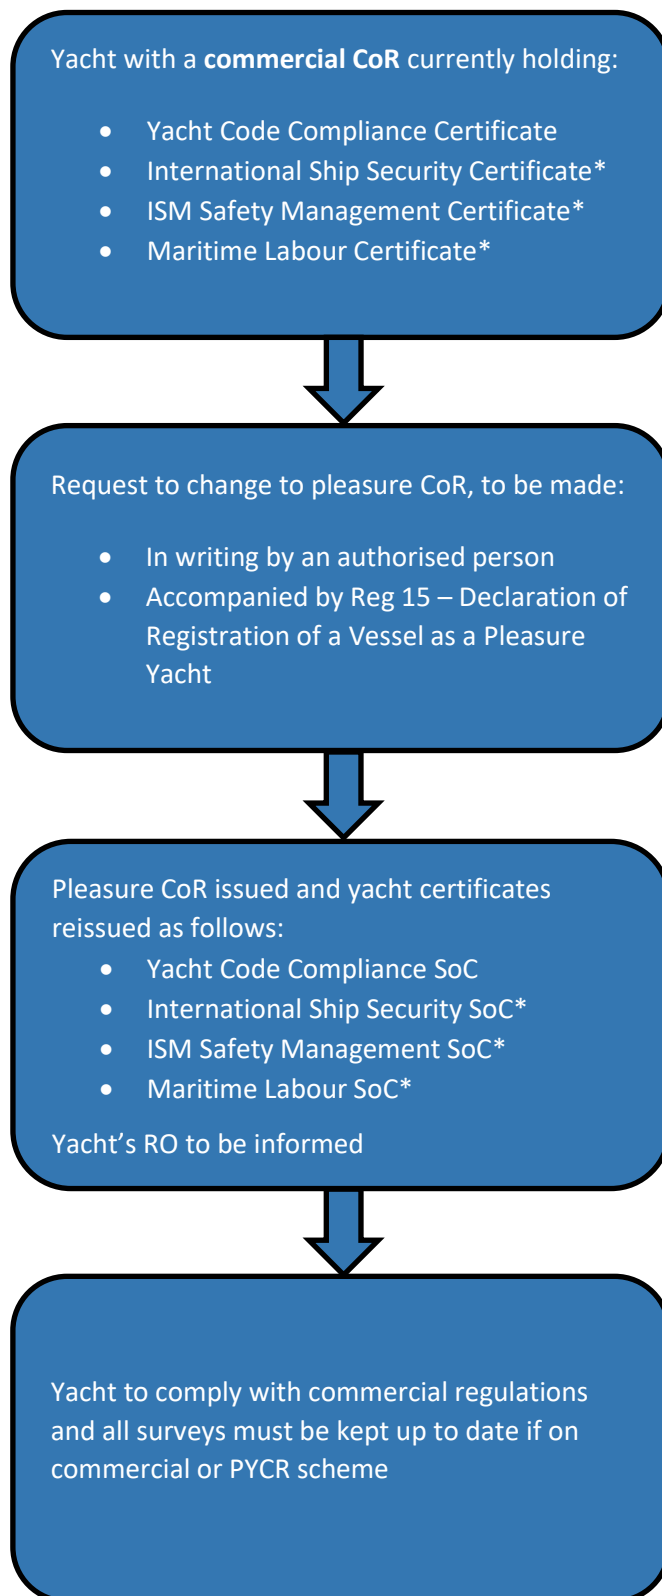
Yacht with a **commercial CoR** currently holding:

- Yacht Code Compliance Certificate
- International Ship Security Certificate*
- ISM Safety Management Certificate*
- Maritime Labour Certificate*

Request to change to pleasure CoR, to be made:

- In writing by an authorised person
- Accompanied by Reg 15 – Declaration of Registration of a Vessel as a Pleasure Yacht

Pleasure CoR issued and yacht certificates reissued as follows:

- Yacht Code Compliance SoC
- International Ship Security SoC*
- ISM Safety Management SoC*
- Maritime Labour SoC*

Yacht's RO to be informed

Yacht to comply with commercial regulations and all surveys must be kept up to date if on commercial or PYCR scheme